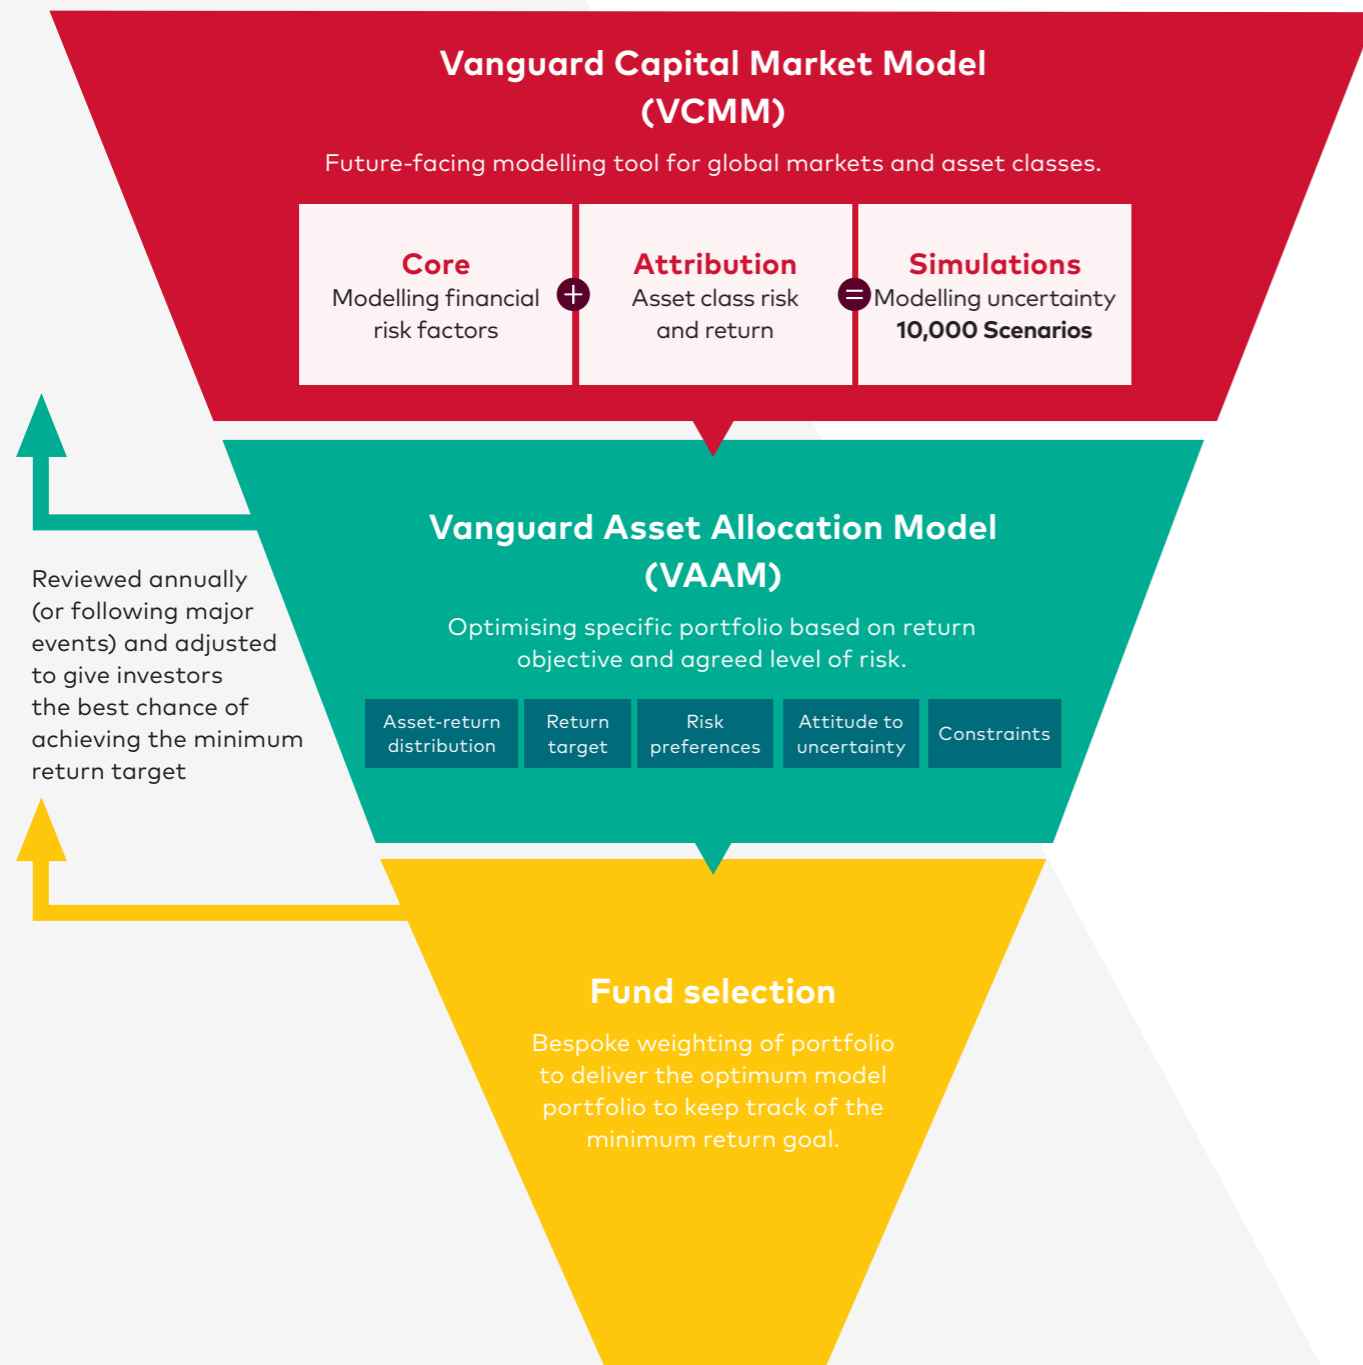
Vanguard Capital Market Model (VCMM)

Future-facing modelling tool for global markets and asset classes.

Core
Modelling financial risk factors

+

Attribution
Asset class risk and return

=

Simulations
Modelling uncertainty
10,000 Scenarios

Vanguard Asset Allocation Model (VAAM)

Optimising specific portfolio based on return objective and agreed level of risk.

Asset-return distribution

Return target

Risk preferences

Attitude to uncertainty

Constraints

Reviewed annually (or following major events) and adjusted to give investors the best chance of achieving the minimum return target

Fund selection

Bespoke weighting of portfolio to deliver the optimum model portfolio to keep track of the minimum return goal.